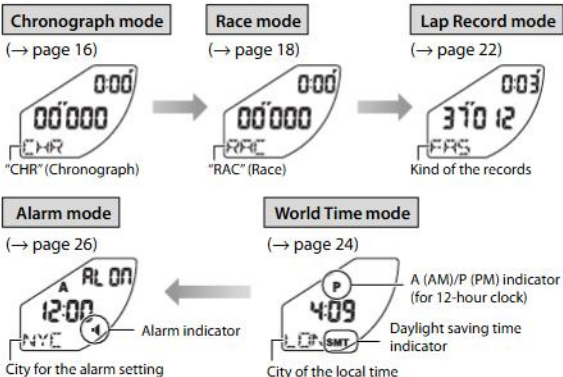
Chronograph mode
(→ page 16)
0:00
00'000
CHR
"CHR" (Chronograph)

Race mode
(→ page 18)
0:00
00'000
RAC
"RAC" (Race)

Lap Record mode
(→ page 22)
0:03
31'0 12
FAS
Kind of the records

Alarm mode
(→ page 26)
A
AL ON
12:00
NYC
Alarm indicator
City for the alarm setting

World Time mode
(→ page 24)
P
4:09
LON
SMT
A (AM)/P (PM) indicator (for 12-hour clock)
Daylight saving time indicator
City of the local time